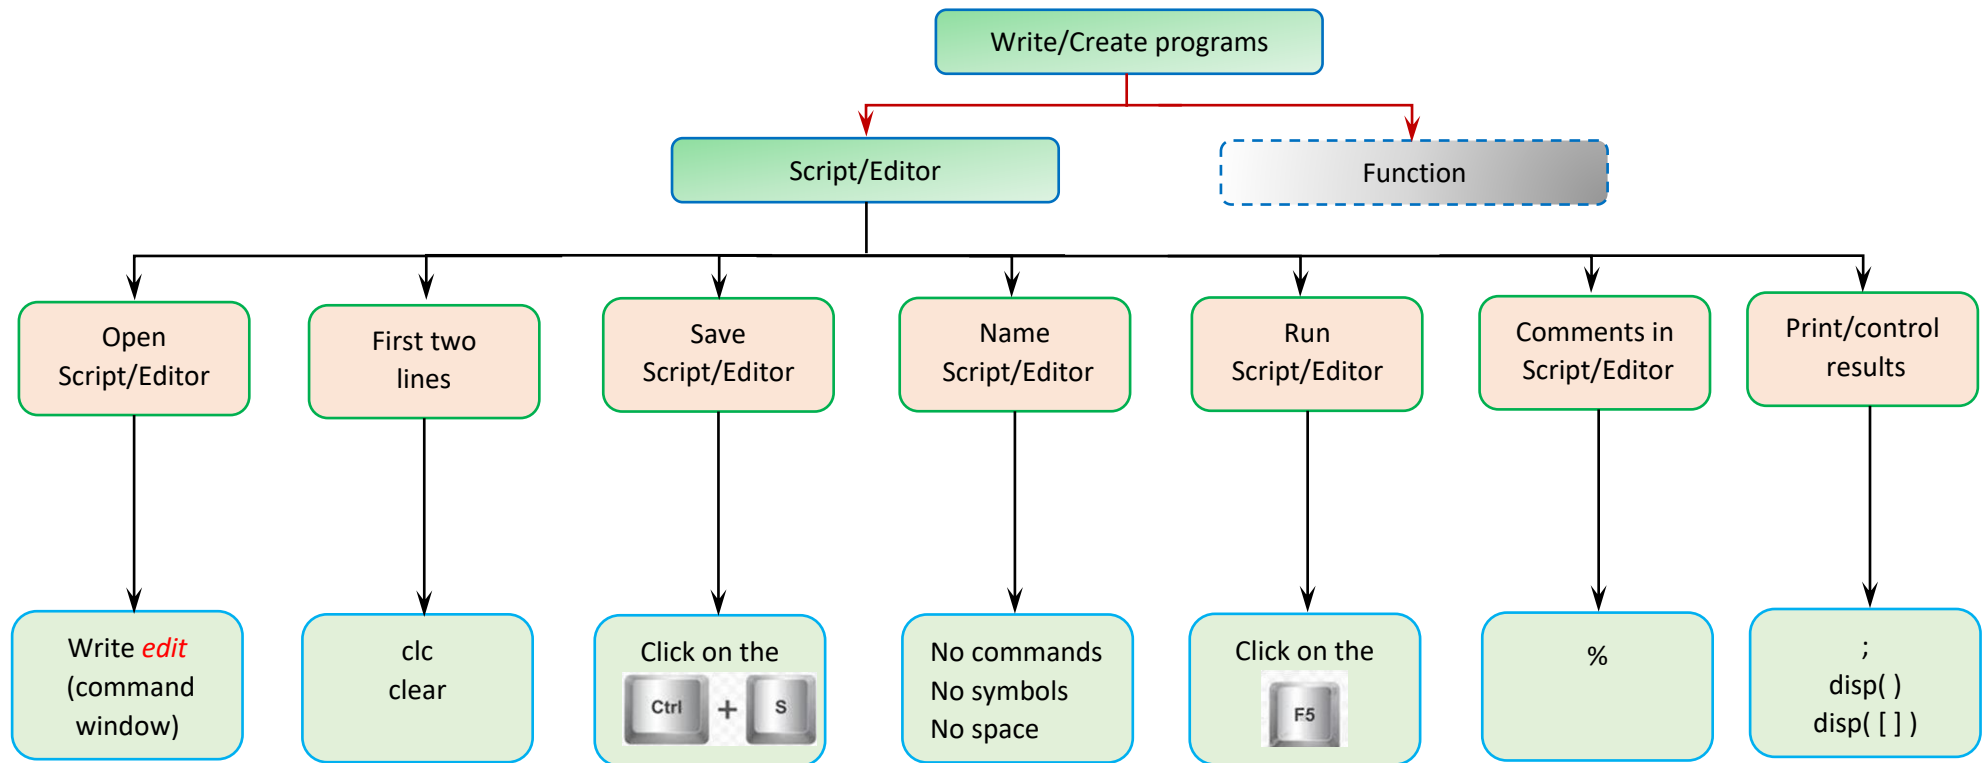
Write/Create programs

Script/Editor

Function

Open Script/Editor

First two lines

Save Script/Editor

Name Script/Editor

Run Script/Editor

Comments in Script/Editor

Print/control results

Write *edit* (command window)

clc
clear

Click on the
Ctrl + S

No commands
No symbols
No space

Click on the
F5

%

;
disp( )
disp( [ ] )